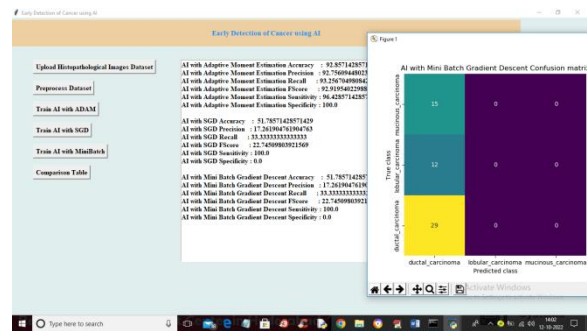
Early Detection of Cancer using AI

Early Detection of Cancer using AI

Upload Histopathological Images Dataset

Preprocess Dataset

Train AI with ADAM

Train AI with SGD

Train AI with MiniBatch

Comparison Table

AI with Adaptive Moment Estimation Accuracy : 92.8571428571
AI with Adaptive Moment Estimation Precision : 92.7560944802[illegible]
AI with Adaptive Moment Estimation Recall : 93.2567049808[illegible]
AI with Adaptive Moment Estimation FScore : 92.9195402298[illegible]
AI with Adaptive Moment Estimation Sensitivity : 96.42857142857
AI with Adaptive Moment Estimation Specificity : 100.0

AI with SGD Accuracy : 51.78571428571429
AI with SGD Precision : 17.261904761904763
AI with SGD Recall : 33.333333333333
AI with SGD FScore : 22.74509803921569
AI with SGD Sensitivity : 100.0
AI with SGD Specificity : 0.0

AI with Mini Batch Gradient Descent Accuracy : 51.7857142857
AI with Mini Batch Gradient Descent Precision : 17.26190476190
AI with Mini Batch Gradient Descent Recall : 33.333333333333
AI with Mini Batch Gradient Descent FScore : 22.7450980392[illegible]
AI with Mini Batch Gradient Descent Sensitivity : 100.0
AI with Mini Batch Gradient Descent Specificity : 0.0

Figure 1

AI with Mini Batch Gradient Descent Confusion matri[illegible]

| | | | |
|---|---|---|---|
| mucinous_carcinoma | 15 | 0 | 0 |
| lobular_carcinoma | 12 | 0 | 0 |
| ductal_carcinoma | 29 | 0 | 0 |
| | ductal_carcinoma | lobular_carcinoma | mucinous_carcinoma |

True class

Predicted class

Activate Windows

Type here to search

14:02
12-10-2022